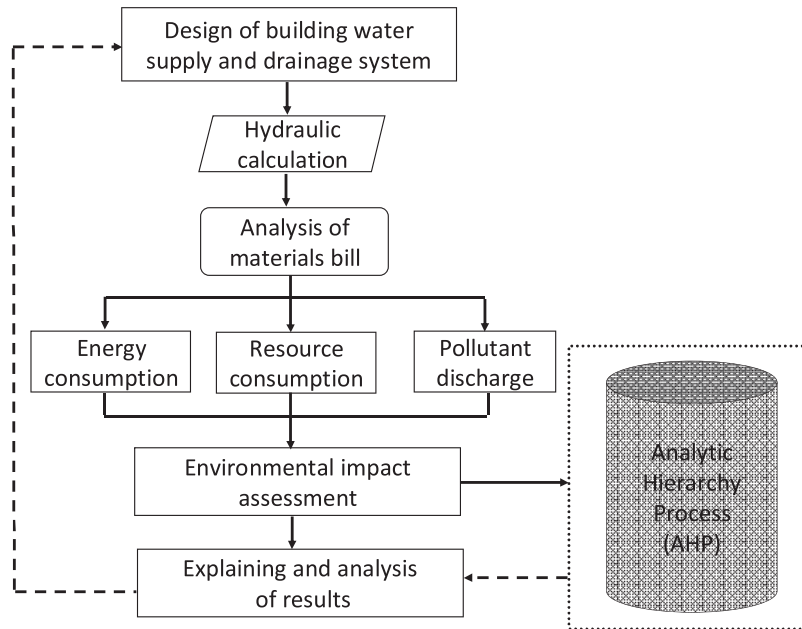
Design of building water supply and drainage system

Hydraulic calculation

Analysis of materials bill

Energy consumption

Resource consumption

Pollutant discharge

Environmental impact assessment

Analytic Hierarchy Process (AHP)

Explaining and analysis of results